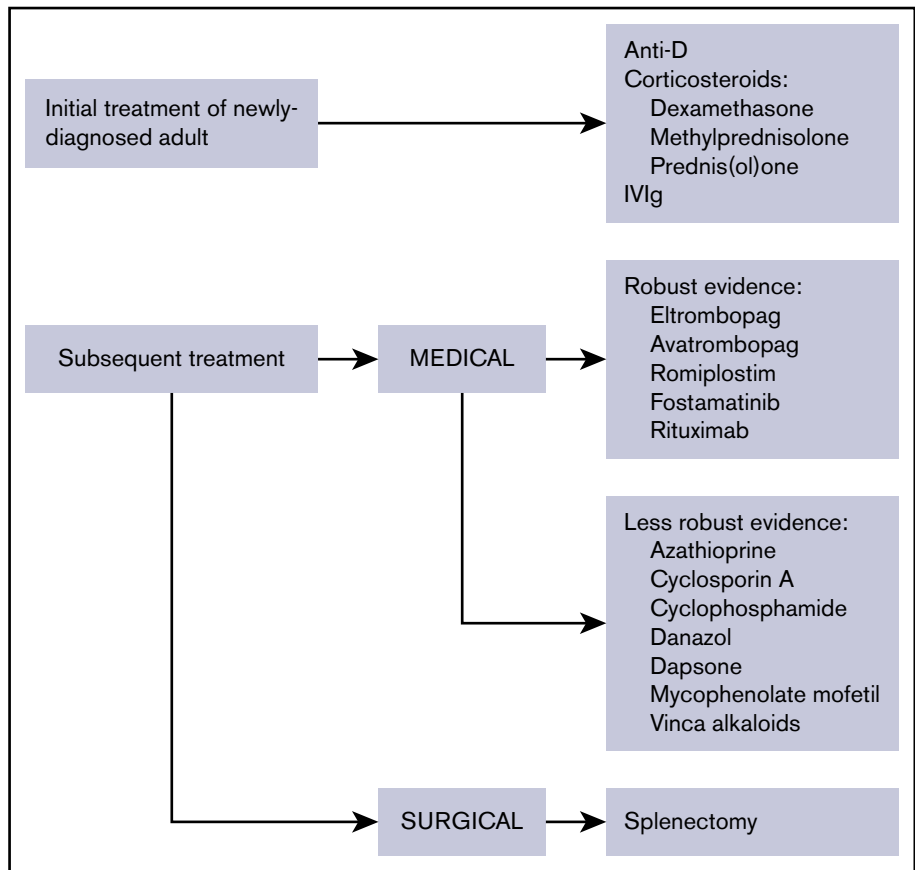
Initial treatment of newly-diagnosed adult

Anti-D
Corticosteroids:
Dexamethasone
Methylprednisolone
Prednis(ol)one
IVIg

Subsequent treatment

MEDICAL

Robust evidence:
Eltrombopag
Avatrombopag
Romiplostim
Fostamatinib
Rituximab

Less robust evidence:
Azathioprine
Cyclosporin A
Cyclophosphamide
Danazol
Dapsone
Mycophenolate mofetil
Vinca alkaloids

SURGICAL

Splenectomy